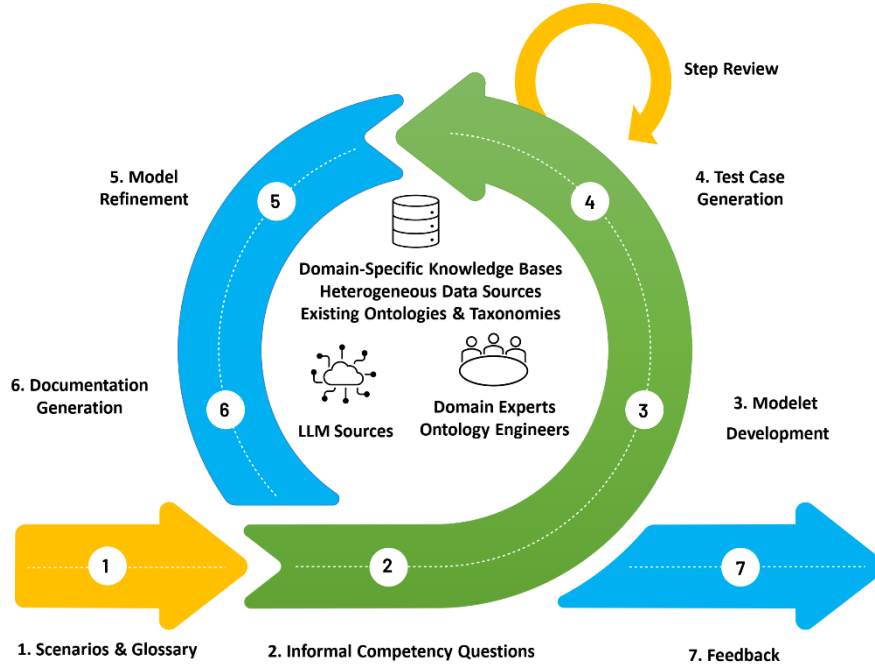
Step Review

5. Model Refinement

4. Test Case Generation

5

4

Domain-Specific Knowledge Bases
Heterogeneous Data Sources
Existing Ontologies & Taxonomies

6. Documentation Generation

6

LLM Sources

Domain Experts
Ontology Engineers

3

3. Modelet Development

1

2

7

1. Scenarios & Glossary

2. Informal Competency Questions

7. Feedback